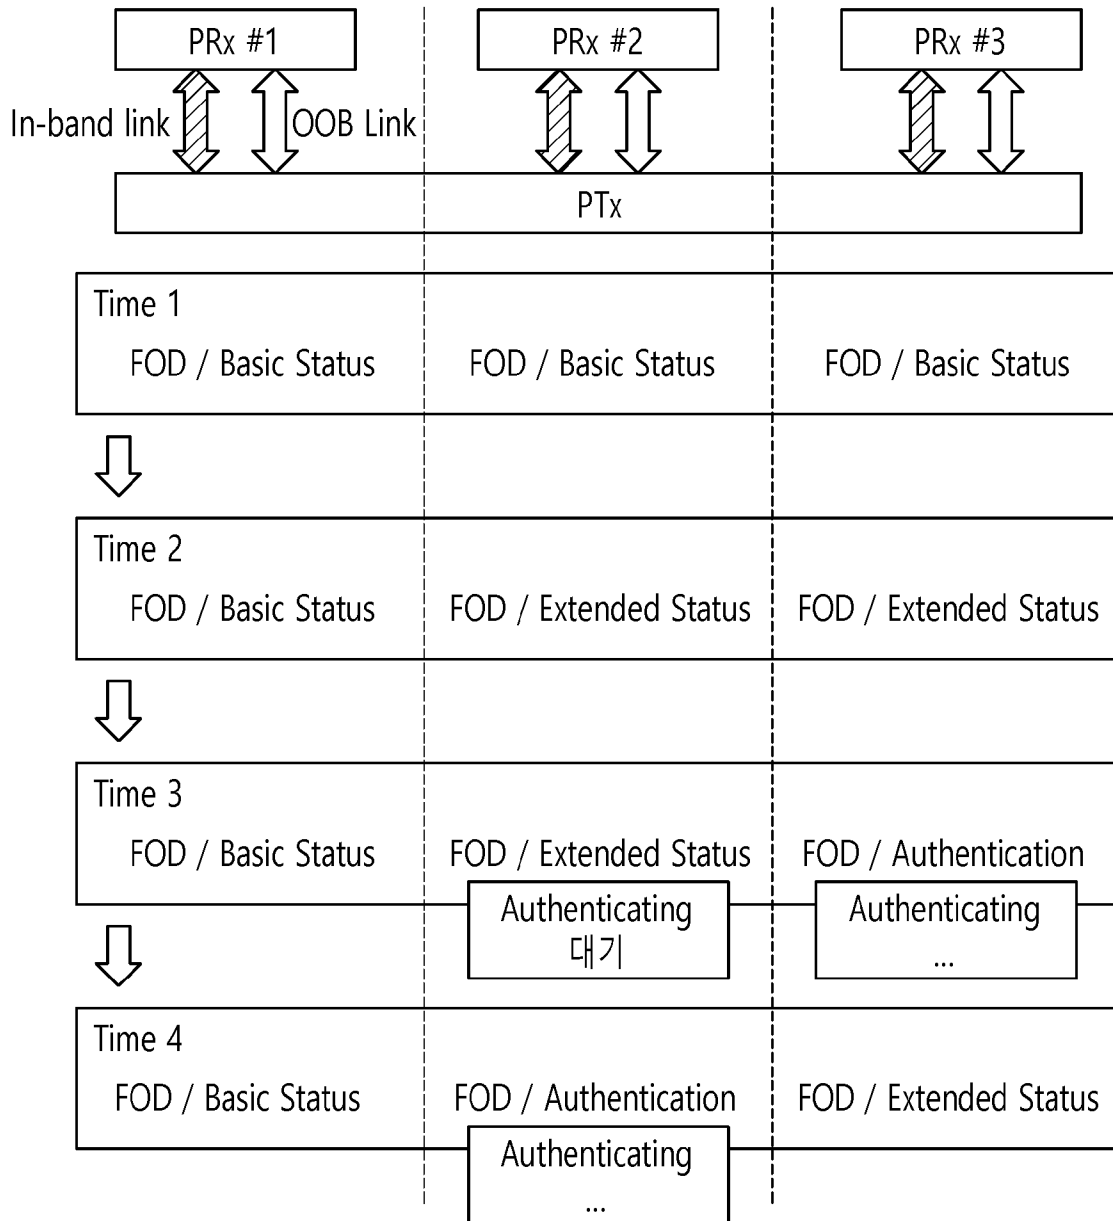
PRx #1

PRx #2

PRx #3

In-band link

OOB Link

PTx

Time 1

FOD / Basic Status

FOD / Basic Status

FOD / Basic Status

Time 2

FOD / Basic Status

FOD / Extended Status

FOD / Extended Status

Time 3

FOD / Basic Status

FOD / Extended Status

FOD / Authentication

Authenticating 대기

Authenticating ...

Time 4

FOD / Basic Status

FOD / Authentication

FOD / Extended Status

Authenticating ...